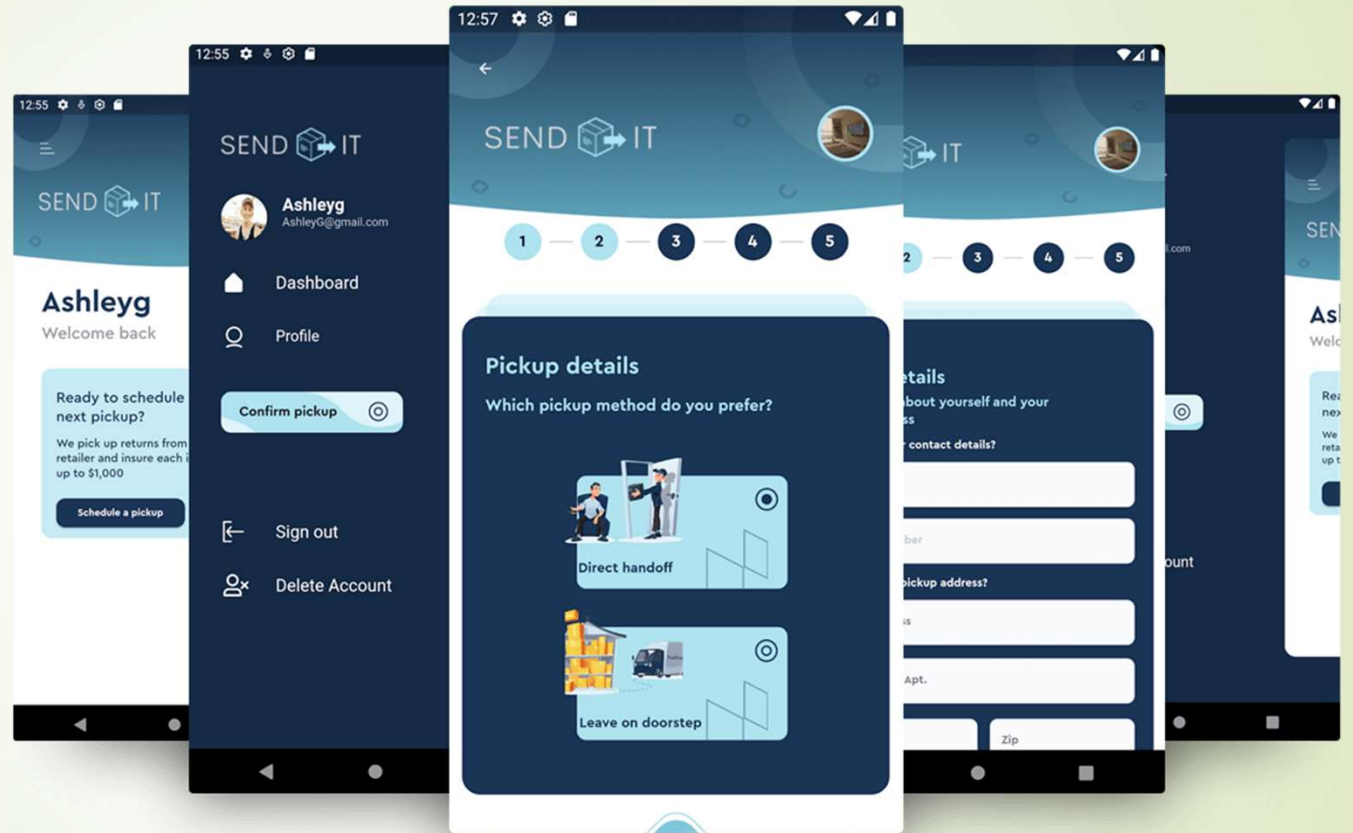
12:55

SEND IT

Ashleyg
Welcome back

Ready to schedule next pickup?

We pick up returns from retailer and insure each i up to $1,000

Schedule a pickup

12:55

SEND IT

Ashleyg
AshleyG@gmail.com

Dashboard

Profile

Confirm pickup

Sign out

Delete Account

12:57

SEND IT

1 2 3 4 5

Pickup details

Which pickup method do you prefer?

Direct handoff

Leave on doorstep

IT

2 3 4 5

etails
about yourself and your ss

r contact details?

ber

pickup address?

s

Apt.

Zip

il.com

ount

SEN

As
Welc

Rea
nex

We
reta
up t